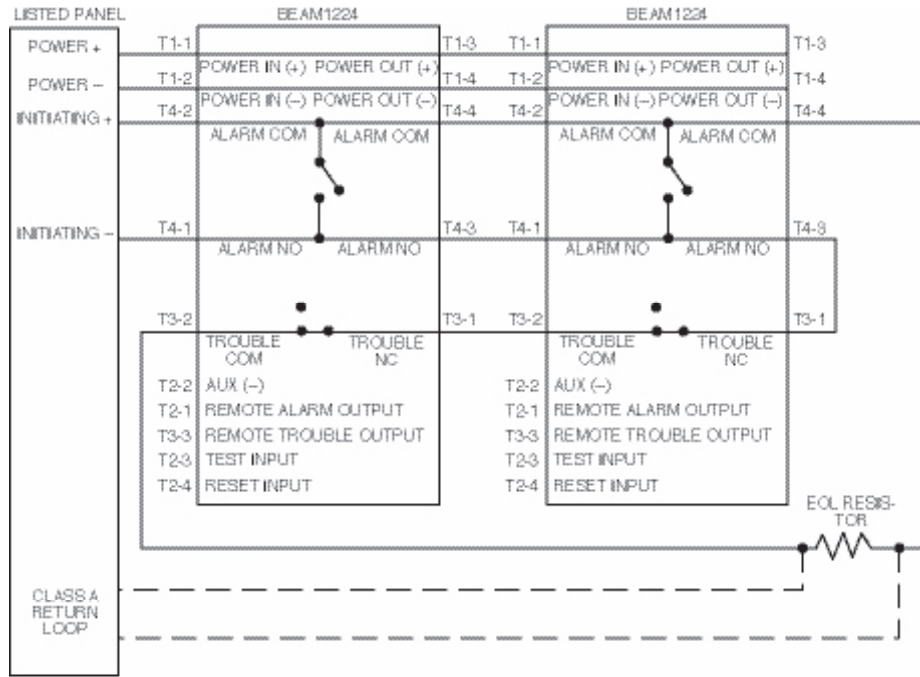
LISTED PANEL

POWER +
POWER –
INITIATING +
INITIATING –

BEAM1224

T1-1
T1-2
T4-2
POWER IN (+) POWER OUT (+)
POWER IN (–) POWER OUT (–)
T1-3
T1-4
T4-4
ALARM COM ALARM COM
T4-1
T4-3
ALARM NO ALARM NO
T3-2
T3-1
TROUBLE COM
TROUBLE NC
T2-2 AUX (–)
T2-1 REMOTE ALARM OUTPUT
T3-3 REMOTE TROUBLE OUTPUT
T2-3 TEST INPUT
T2-4 RESET INPUT

BEAM1224

T1-1
T1-2
T4-2
POWER IN (+) POWER OUT (+)
POWER IN (–) POWER OUT (–)
T1-3
T1-4
T4-4
ALARM COM ALARM COM
T4-1
T4-3
ALARM NO ALARM NO
T3-2
T3-1
TROUBLE COM
TROUBLE NC
T2-2 AUX (–)
T2-1 REMOTE ALARM OUTPUT
T3-3 REMOTE TROUBLE OUTPUT
T2-3 TEST INPUT
T2-4 RESET INPUT

EOL RESISTOR

CLASS A RETURN LOOP